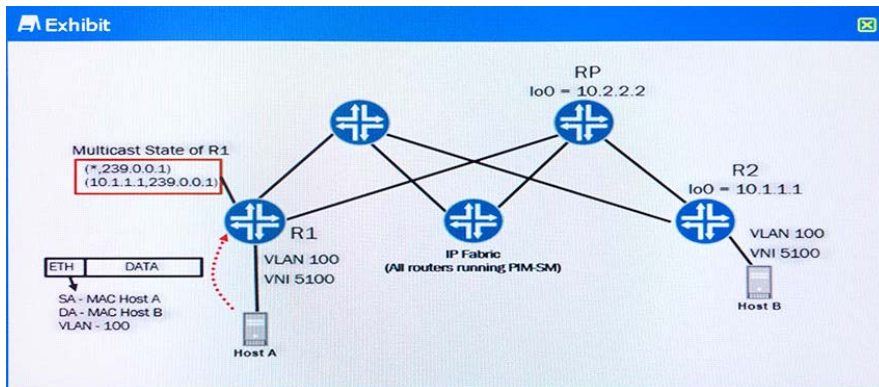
Exhibit

RP
lo0 = 10.2.2.2

Multicast State of R1
(*,239.0.0.1)
(10.1.1.1,239.0.0.1)

R2
lo0 = 10.1.1.1

R1

VLAN 100
VNI 5100

IP Fabric
(All routers running PIM-SM)

VLAN 100
VNI 5100

| ETH | DATA |
|---|---|

SA - MAC Host A
DA - MAC Host B
VLAN - 100

Host A

Host B